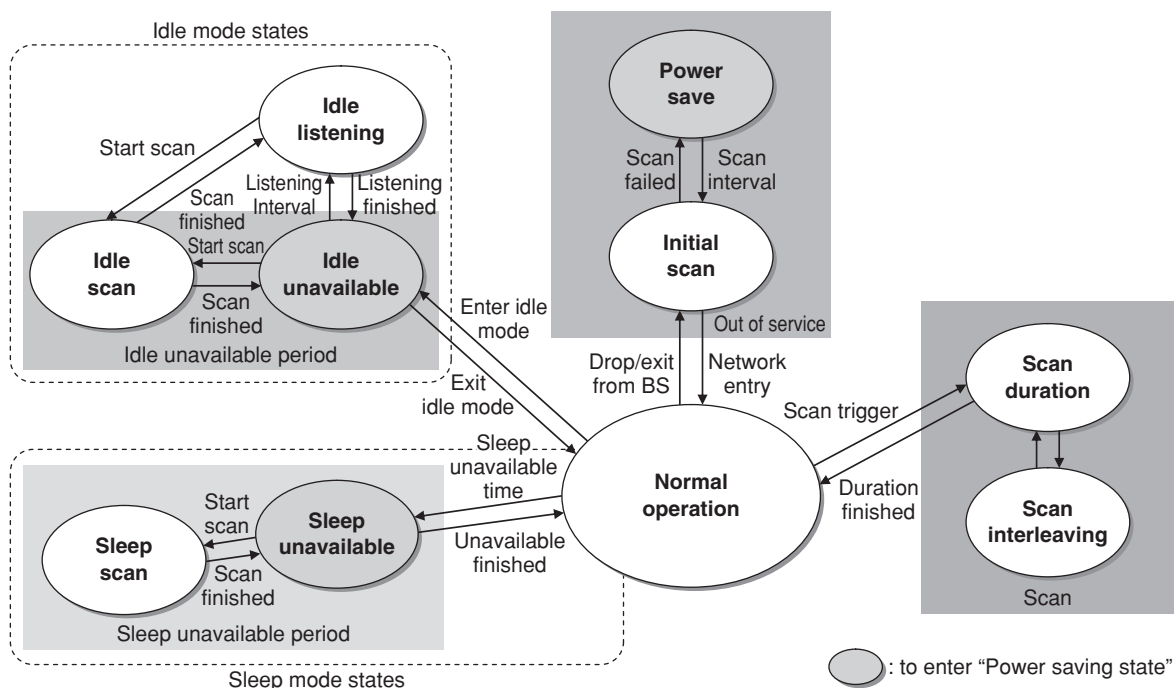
Idle mode states

Idle listening

Start scan

Scan finished

Listening Interval

Listening finished

Start scan

Idle scan

Idle unavailable

Scan finished

Idle unavailable period

Power save

Scan failed

Scan interval

Initial scan

Out of service

Enter idle mode

Exit idle mode

Drop/exit from BS

Network entry

Scan trigger

Scan duration

Duration finished

Scan interleaving

Scan

Sleep unavailable time

Normal operation

Start scan

Sleep unavailable

Unavailable finished

Sleep scan

Scan finished

Sleep unavailable period

Sleep mode states

: to enter "Power saving state"